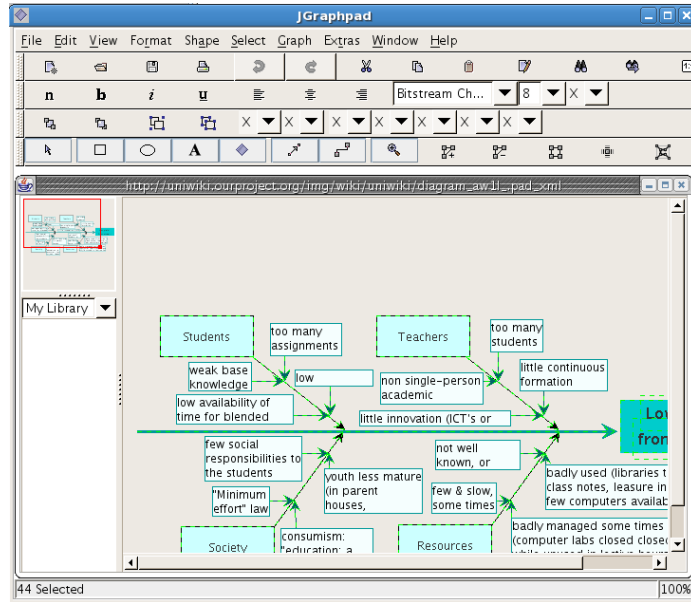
JGraphpad

File Edit View Format Shape Select Graph Extras Window Help

Bitstream Ch... 8 X

X X X X X X X

http://uniwiki.ourproject.org/img/wiki/uniwiki/diagram_aw1l_.pad_xml

My Library

Students

too many assignments

weak base knowledge

low

low availability of time for blended

Teachers

too many students

non single-person academic

little continuous formation

little innovation (ICT's or

Lo fron

few social responsibilities to the students

"Minimum effort" law

youth less mature (in parent houses,

not well known, or

few & slow, some times

badly used (libraries t class notes, leasure in few computers availab

badly managed some times (computer labs closed closed

Society

consumism: "education: a

Resources

44 Selected

100%